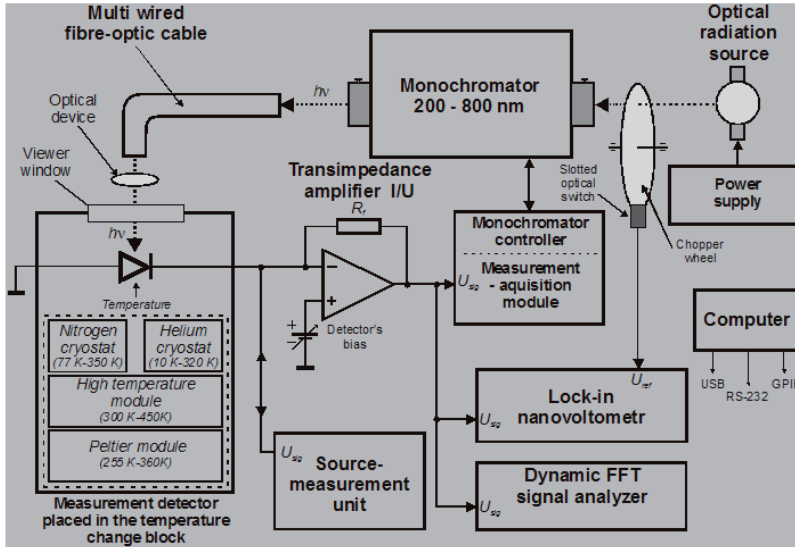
Multi wired fibre-optic cable

Optical radiation source

Monochromator 200 - 800 nm

$h\nu$

Optical device

Viewer window

Transimpedance amplifier I/U

$R_f$

Slotted optical switch

Power supply

$h\nu$

Monochromator controller

Measurement - aquisition module

$U_{sig}$

Chopper wheel

Temperature

Detector's bias

Nitrogen cryostat (77 K-350 K)

Helium cryostat (10 K-320 K)

High temperature module (300 K-450K)

Peltier module (255 K-360K)

Computer

USB

RS-232

GPIB

$U_{ref}$

Lock-in nanovoltometr

$U_{sig}$

$U_{sig}$

Source-measurement unit

Dynamic FFT signal analyzer

$U_{sig}$

Measurement detector placed in the temperature change block